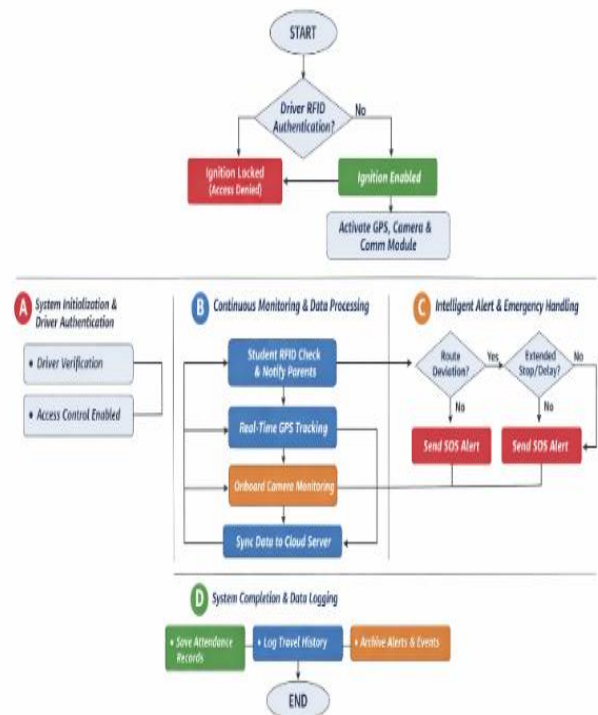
START

Driver RFID Authentication?

No

Ignition Locked (Access Denied)

Ignition Enabled

Activate GPS, Camera & Comm Module

A System Initialization & Driver Authentication

• Driver Verification

• Access Control Enabled

B Continuous Monitoring & Data Processing

Student RFID Check & Notify Parents

Real-Time GPS Tracking

Onboard Camera Monitoring

Sync Data to Cloud Server

C Intelligent Alert & Emergency Handling

Route Deviation?

Yes

Extended Stop/Delay?

No

No

No

Send SOS Alert

Send SOS Alert

D System Completion & Data Logging

• Save Attendance Records

• Log Travel History

• Archive Alerts & Events

END